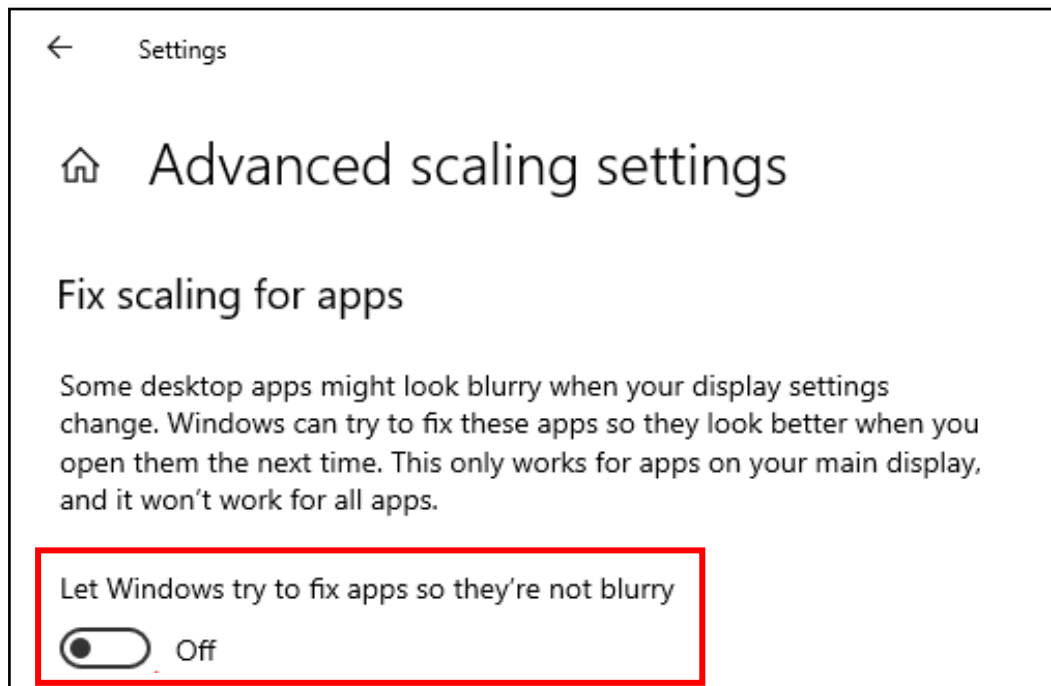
Settings

Advanced scaling settings

Fix scaling for apps

Some desktop apps might look blurry when your display settings change. Windows can try to fix these apps so they look better when you open them the next time. This only works for apps on your main display, and it won’t work for all apps.

Let Windows try to fix apps so they’re not blurry

Off